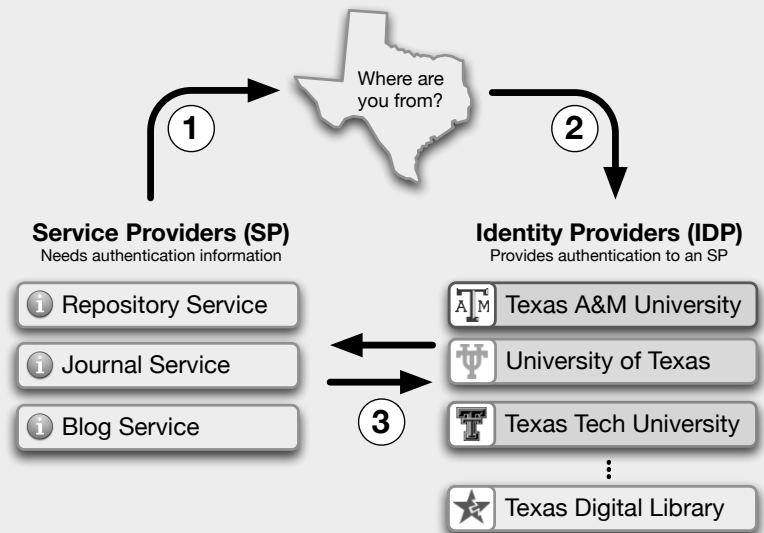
Where are you from?

1

2

Service Providers (SP)
Needs authentication information

Repository Service

Journal Service

Blog Service

Identity Providers (IDP)
Provides authentication to an SP

A M Texas A&M University

University of Texas

T Texas Tech University

3

Texas Digital Library